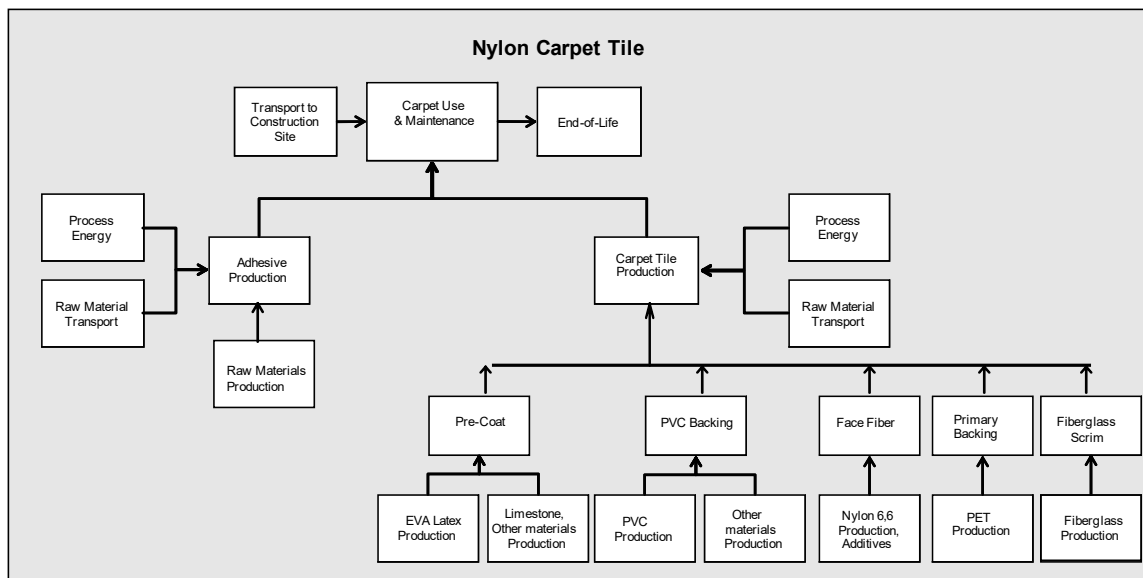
Nylon Carpet Tile

Transport to Construction Site

Carpet Use & Maintenance

End-of-Life

Process Energy

Raw Material Transport

Adhesive Production

Raw Materials Production

Carpet Tile Production

Process Energy

Raw Material Transport

Pre-Coat

PVC Backing

Face Fiber

Primary Backing

Fiberglass Scrim

EVA Latex Production

Limestone, Other materials Production

PVC Production

Other materials Production

Nylon 6,6 Production, Additives

PET Production

Fiberglass Production